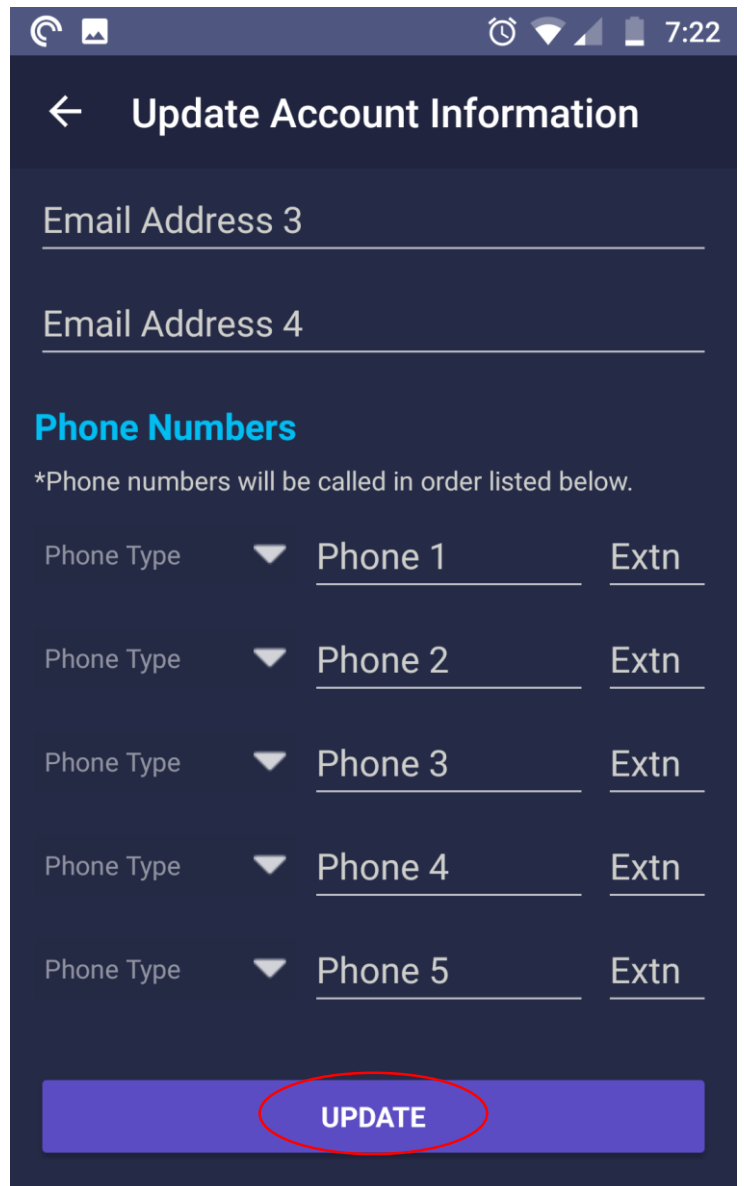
7:22

Update Account Information

Email Address 3

Email Address 4

Phone Numbers

*Phone numbers will be called in order listed below.

Phone Type Phone 1 Extn

Phone Type Phone 2 Extn

Phone Type Phone 3 Extn

Phone Type Phone 4 Extn

Phone Type Phone 5 Extn

UPDATE